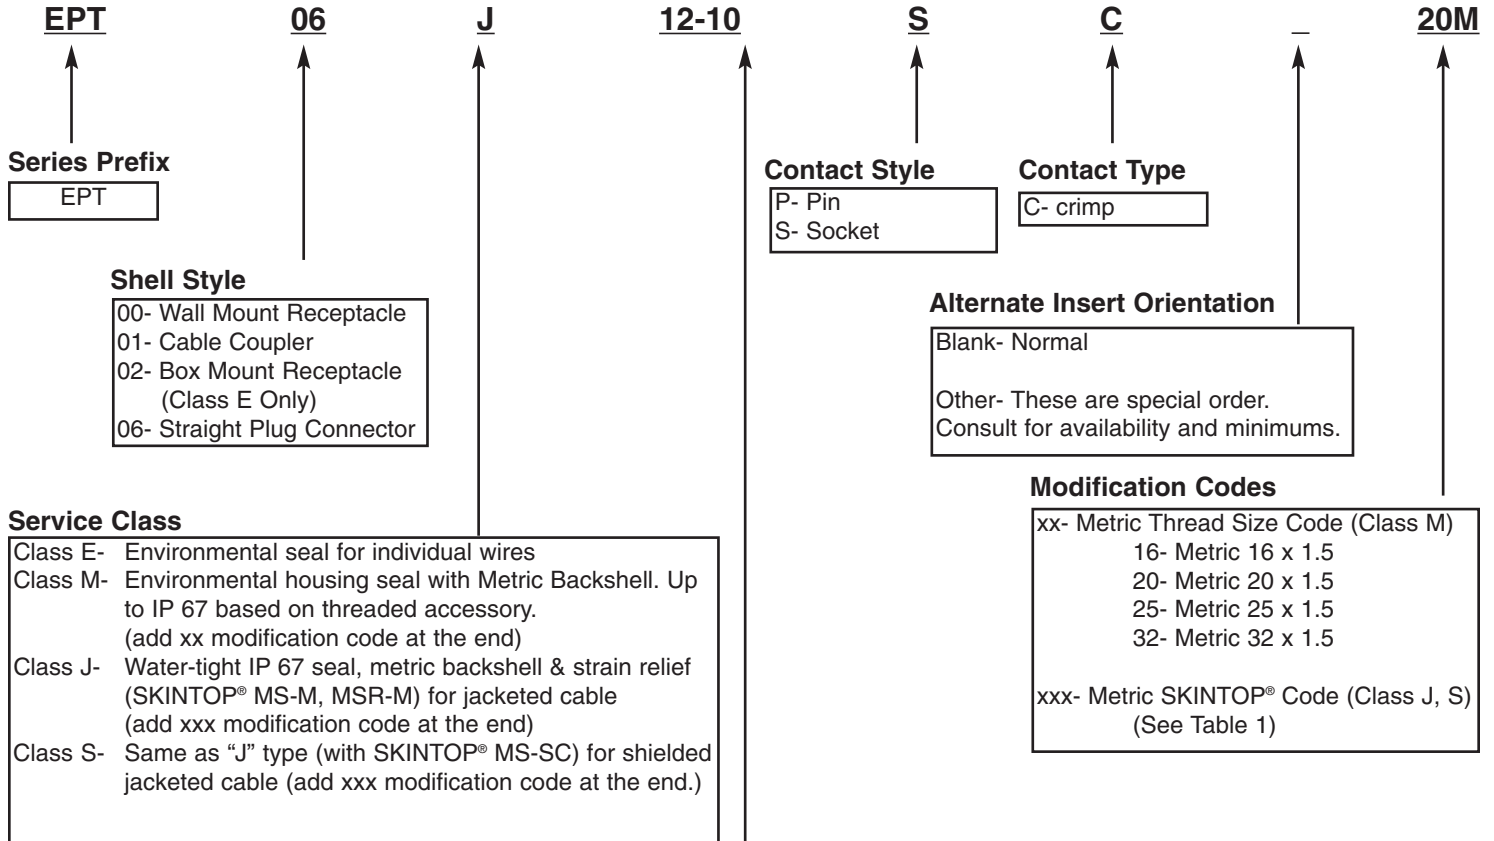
EPT 06 J 12-10 S C _ 20M

Series Prefix
EPT

Shell Style
00- Wall Mount Receptacle
01- Cable Coupler
02- Box Mount Receptacle (Class E Only)
06- Straight Plug Connector

Service Class
Class E- Environmental seal for individual wires
Class M- Environmental housing seal with Metric Backshell. Up to IP 67 based on threaded accessory. (add xx modification code at the end)
Class J- Water-tight IP 67 seal, metric backshell & strain relief (SKINTOP® MS-M, MSR-M) for jacketed cable (add xxx modification code at the end)
Class S- Same as “J” type (with SKINTOP® MS-SC) for shielded jacketed cable (add xxx modification code at the end.)

Contact Style
P- Pin
S- Socket

Contact Type
C- crimp

Alternate Insert Orientation
Blank- Normal

Other- These are special order. Consult for availability and minimums.

Modification Codes
xx- Metric Thread Size Code (Class M)
16- Metric 16 x 1.5
20- Metric 20 x 1.5
25- Metric 25 x 1.5
32- Metric 32 x 1.5

xxx- Metric SKINTOP® Code (Class J, S)
(See Table 1)